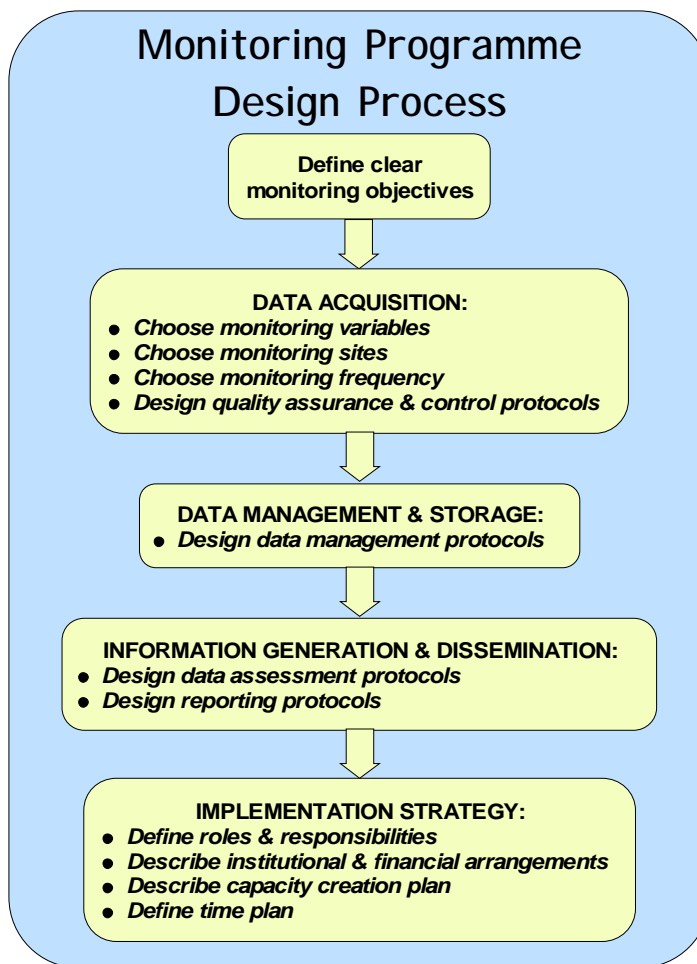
Monitoring Programme Design Process

Define clear monitoring objectives

DATA ACQUISITION:
- Choose monitoring variables
- Choose monitoring sites
- Choose monitoring frequency
- Design quality assurance & control protocols

DATA MANAGEMENT & STORAGE:
- Design data management protocols

INFORMATION GENERATION & DISSEMINATION:
- Design data assessment protocols
- Design reporting protocols

IMPLEMENTATION STRATEGY:
- Define roles & responsibilities
- Describe institutional & financial arrangements
- Describe capacity creation plan
- Define time plan